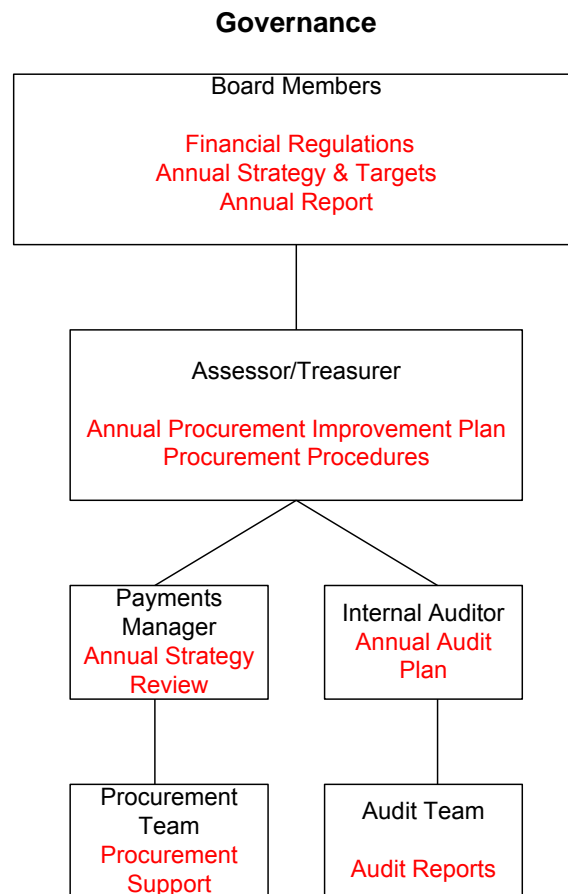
Governance

Board Members

Financial Regulations
Annual Strategy & Targets
Annual Report

Assessor/Treasurer

Annual Procurement Improvement Plan
Procurement Procedures

Payments Manager
Annual Strategy Review

Internal Auditor
Annual Audit Plan

Procurement Team
Procurement Support

Audit Team

Audit Reports